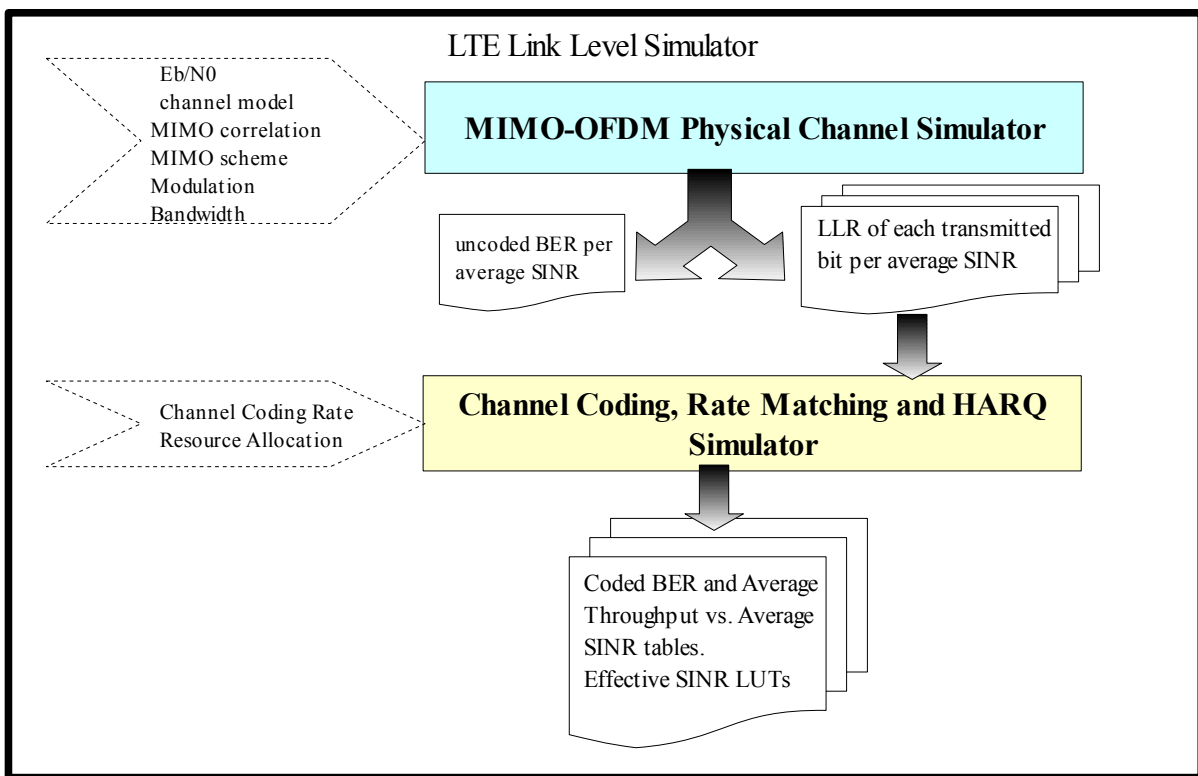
LTE Link Level Simulator

Eb/N0
channel model
MIMO correlation
MIMO scheme
Modulation
Bandwidth

MIMO-OFDM Physical Channel Simulator

uncoded BER per average SINR

LLR of each transmitted bit per average SINR

Channel Coding Rate
Resource Allocation

Channel Coding, Rate Matching and HARQ Simulator

Coded BER and Average Throughput vs. Average SINR tables.
Effective SINR LUTs